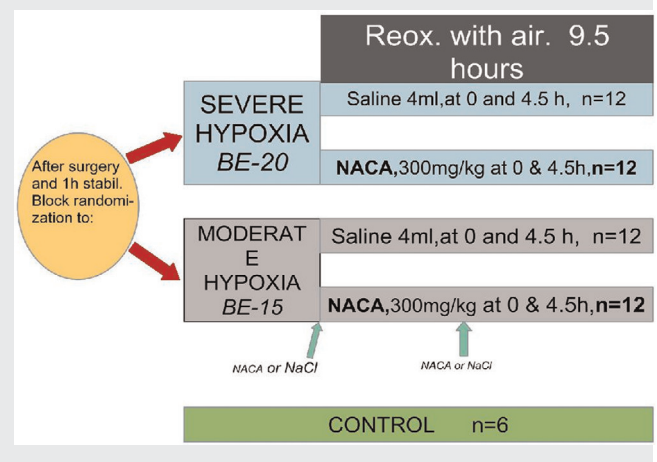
Reox. with air. 9.5 hours

After surgery and 1h stabil. Block randomization to:

SEVERE HYPOXIA *BE-20*

Saline 4ml,at 0 and 4.5 h, n=12

**NACA,**300mg/kg at 0 & 4.5h,**n=12**

MODERAT E HYPOXIA *BE-15*

Saline 4ml,at 0 and 4.5 h, n=12

**NACA,**300mg/kg at 0 & 4.5h,**n=12**

*NACA or NaCl*

*NACA or NaCl*

CONTROL n=6